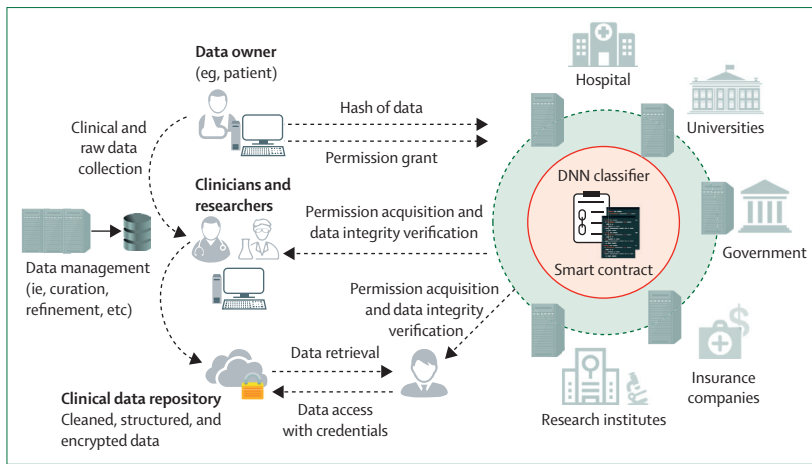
Data owner
(eg, patient)

Hash of data

Permission grant

Clinical and raw data collection

Clinicians and researchers

Permission acquisition and data integrity verification

Data management (ie, curation, refinement, etc)

Permission acquisition and data integrity verification

Data retrieval

Data access with credentials

Clinical data repository
Cleaned, structured, and encrypted data

Hospital

Universities

DNN classifier

Smart contract

Government

Insurance companies

Research institutes